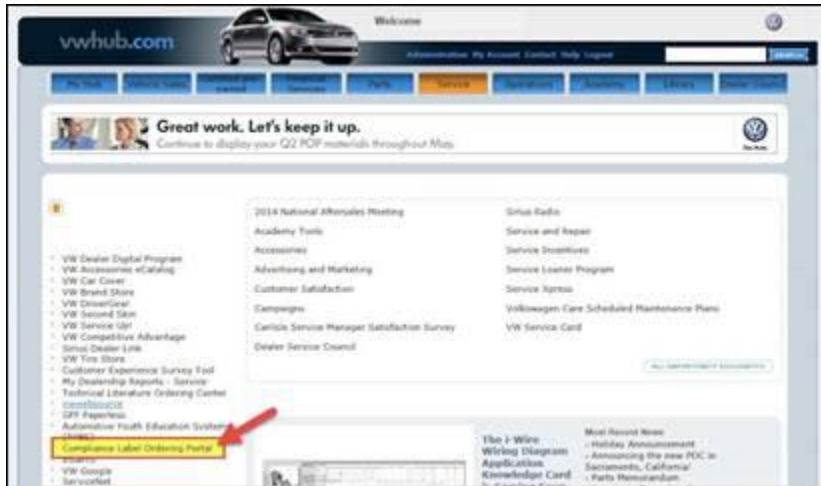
vwhub.com

Welcome

Administration My Account Contact Help Logout

Search

My Hub | Vehicle Sales | Certified pre-owned | Financial Services | Parts | Service | Operations | Academy | Library | Dealer Council

Great work. Let's keep it up.
Continue to display your Q2 POP materials throughout May.

VW Dealer Digital Program
VW Accessories eCatalog
VW Car Cover
VW Brand Store
VW DriverGear
VW Second Skin
VW Service Up!
VW Competitive Advantage
Sirius Dealer Link
VW Tire Store
Customer Experience Survey Tool
My Dealership Reports - Service
Technical Literature Ordering Center
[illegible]
SFF Paperless
Automotive Youth Education System (AYES)
Compliance Label Ordering Portal
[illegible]
VW Google
ServiceNet

2014 National Aftersales Meeting
Academy Tools
Accessories
Advertising and Marketing
Customer Satisfaction
Campaigns
Carlisle Service Manager Satisfaction Survey
Dealer Service Council

Sirius Radio
Service and Repair
Service Incentives
Service Loaner Program
Service Xpress
Volkswagen Care Scheduled Maintenance Plans
VW Service Card

ALL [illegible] DOCUMENTS

The i-Wire Wiring Diagram Application Knowledge Card

Most Recent News
- Holiday Announcement
- Announcing the new PDC in Sacramento, California!
- Parts Memorandum